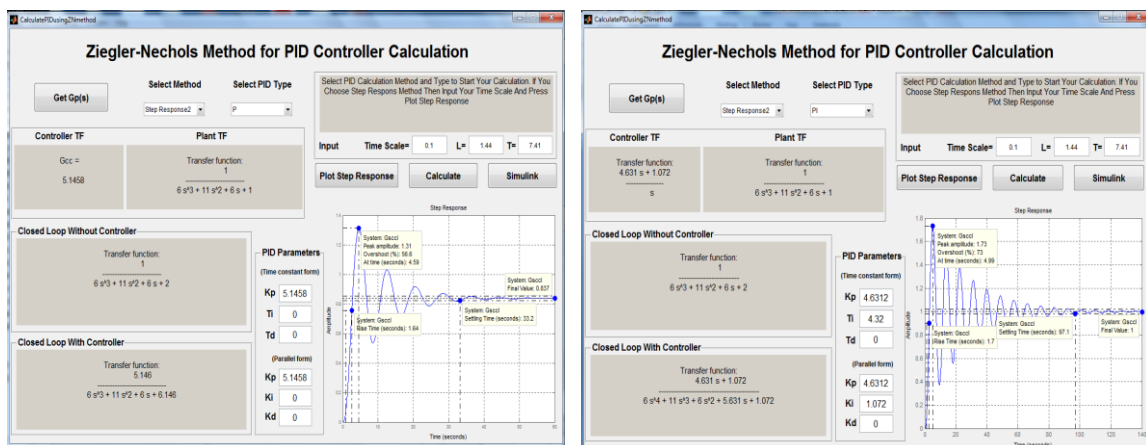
CalculatePIDusingZNmethod

Ziegler-Nechols Method for PID Controller Calculation

Get Gp(s)

Select Method

Step Response2

Select PID Type

P

Select PID Calculation Method and Type to Start Your Calculation. If You Choose Step Respons Method Then Input Your Time Scale And Press Plot Step Response

Input Time Scale= 0.1 L= 1.44 T= 7.41

Plot Step Response Calculate Simulink

Controller TF

Plant TF

Gcc =

5.1458

Transfer function:
1
------------------------------
6 s^3 + 11 s^2 + 6 s + 1

Closed Loop Without Controller

Transfer function:
1
------------------------------
6 s^3 + 11 s^2 + 6 s + 2

Closed Loop With Controller

Transfer function:
5.146
------------------------------
6 s^3 + 11 s^2 + 6 s + 6.146

PID Parameters

(Time constant form)

Kp 5.1458

Ti 0

Td 0

(Parallel form)

Kp 5.1458

Ki 0

Kd 0

Step Response

System: Gsccl
Peak amplitude: 1.31
Overshoot (%): 56.6
At time (seconds): 4.59

System: Gsccl
Final Value: 0.837

System: Gsccl
Settling Time (seconds): 33.2

System: Gsccl
Rise Time (seconds): 1.64

Amplitude

Time (seconds)

CalculatePIDusingZNmethod

Ziegler-Nechols Method for PID Controller Calculation

Get Gp(s)

Select Method

Step Response2

Select PID Type

PI

Select PID Calculation Method and Type to Start Your Calculation. If You Choose Step Respons Method Then Input Your Time Scale And Press Plot Step Response

Input Time Scale= 0.1 L= 1.44 T= 7.41

Plot Step Response Calculate Simulink

Controller TF

Plant TF

Transfer function:
4.631 s + 1.072
------------------------------
s

Transfer function:
1
------------------------------
6 s^3 + 11 s^2 + 6 s + 1

Closed Loop Without Controller

Transfer function:
1
------------------------------
6 s^3 + 11 s^2 + 6 s + 2

Closed Loop With Controller

Transfer function:
4.631 s + 1.072
------------------------------
6 s^4 + 11 s^3 + 6 s^2 + 5.631 s + 1.072

PID Parameters

(Time constant form)

Kp 4.6312

Ti 4.32

Td 0

(Parallel form)

Kp 4.6312

Ki 1.072

Kd 0

Step Response

System: Gsccl
Peak amplitude: 1.73
Overshoot (%): 73
At time (seconds): 4.99

System: Gsccl
Rise Time (seconds): 1.7

System: Gsccl
Settling Time (seconds): 97.1

System: Gsccl
Final Value: 1

Amplitude

Time (seconds)